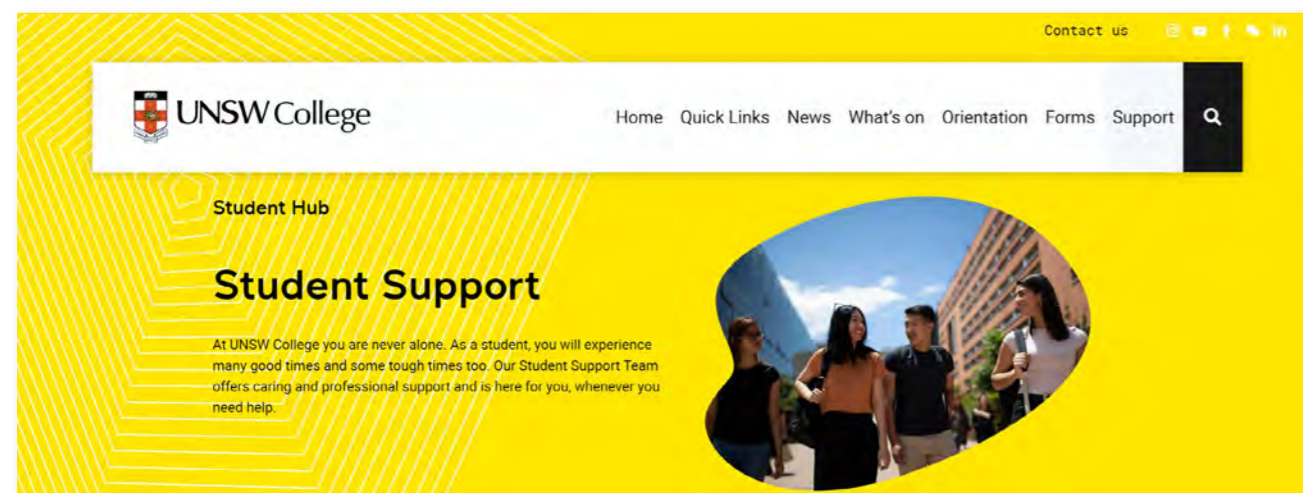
Contact us

UNSW College

Home Quick Links News What's on Orientation Forms Support

Student Hub

Student Support

At UNSW College you are never alone. As a student, you will experience many good times and some tough times too. Our Student Support Team offers caring and professional support and is here for you, whenever you need help.